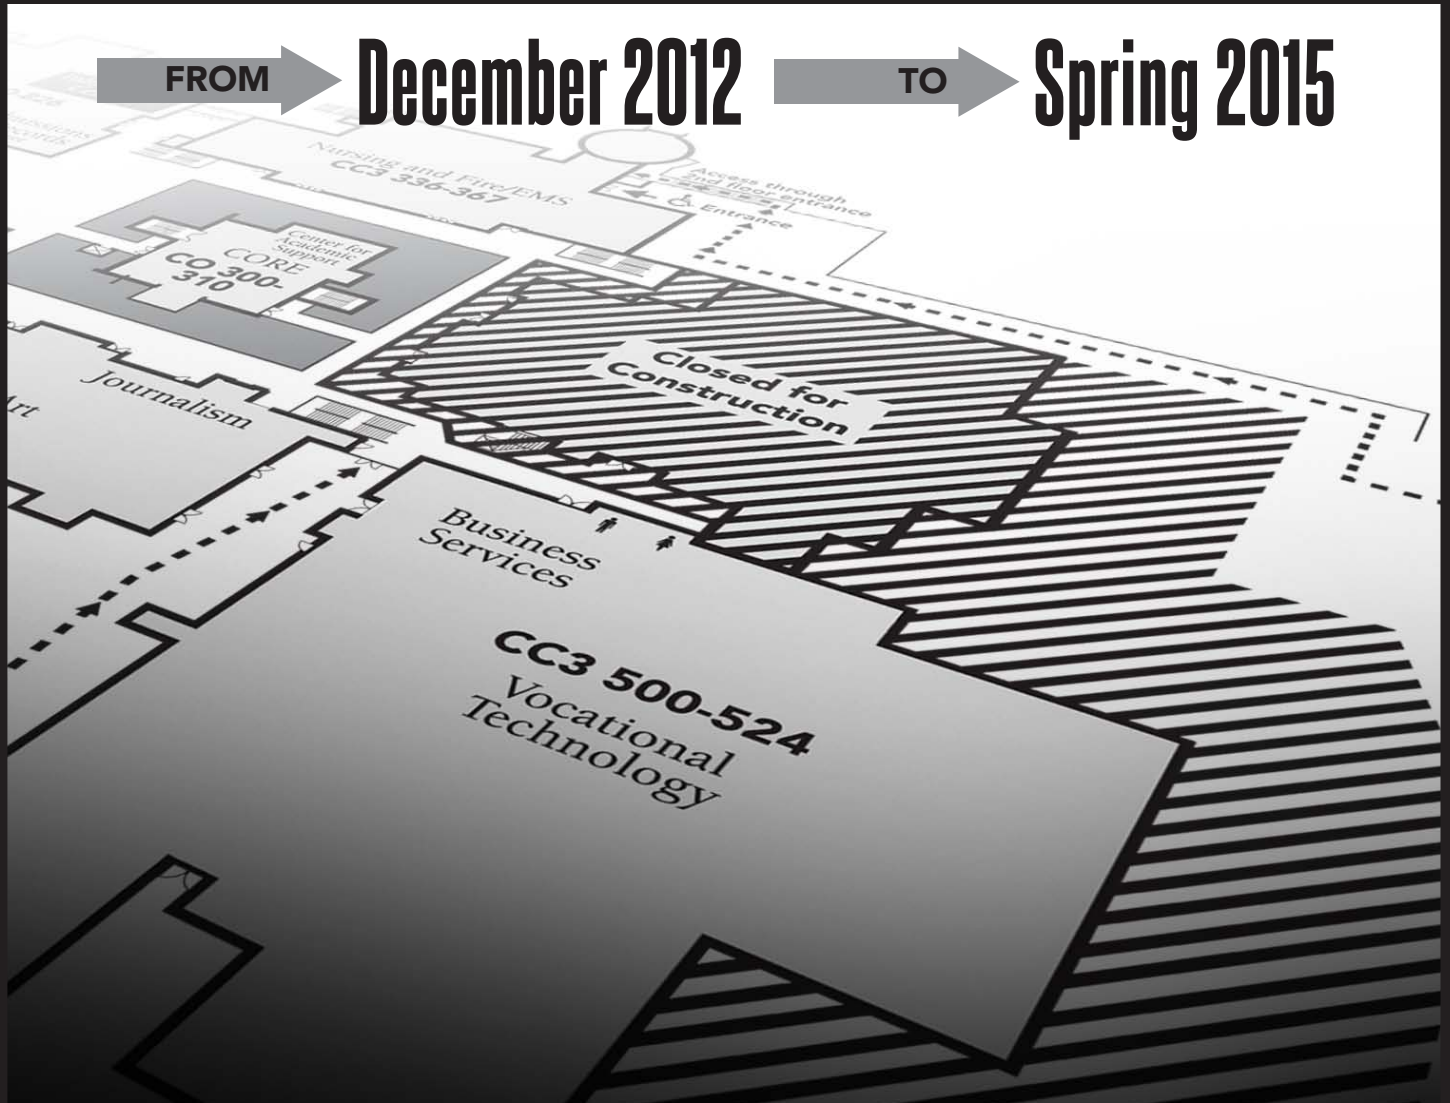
FROM December 2012 TO Spring 2015

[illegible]-326
Admissions Records

Nursing and Fire/EMS
CC3 336-367

Access through 2nd floor entrance
Entrance

Center for Academic Support
CORE
CO 300-310

Closed for Construction

Journalism

Art

Business Services

CC3 500-524
Vocational Technology